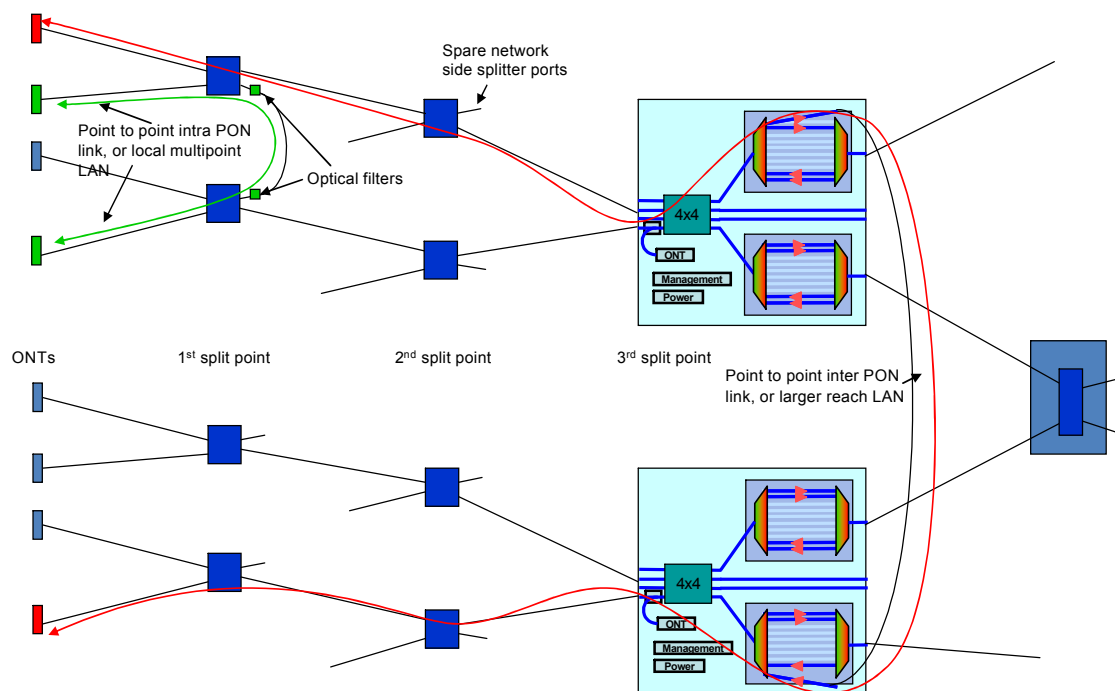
Spare network side splitter ports

Point to point intra PON link, or local multipoint LAN

Optical filters

4x4

ONT

Management

Power

ONTs

1$^{st}$ split point

2$^{nd}$ split point

3$^{rd}$ split point

Point to point inter PON link, or larger reach LAN

4x4

ONT

Management

Power